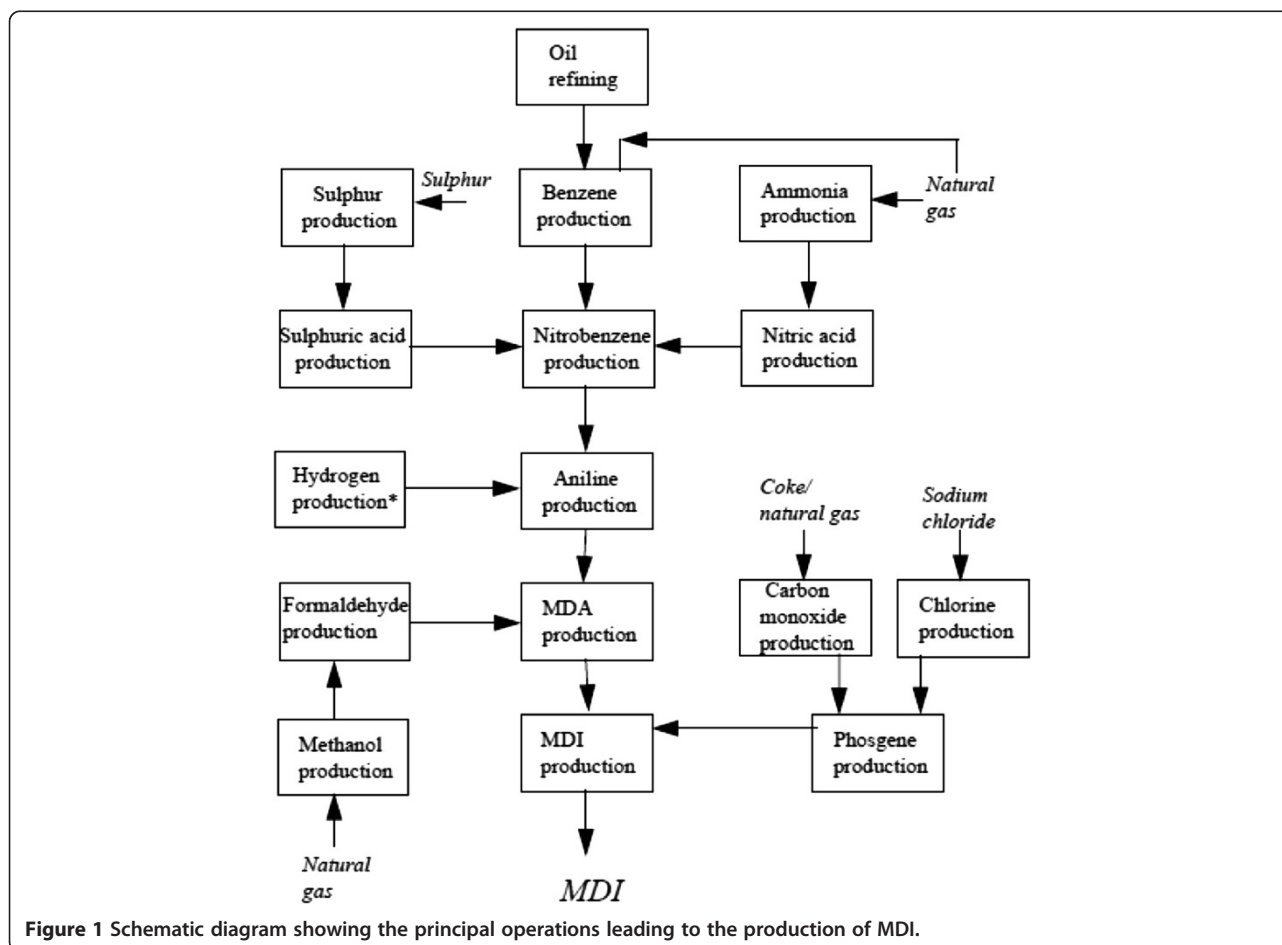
Oil refining

Sulphur production

Sulphur

Benzene production

Ammonia production

Natural gas

Sulphuric acid production

Nitrobenzene production

Nitric acid production

Hydrogen production*

Aniline production

Coke/ natural gas

Sodium chloride

Formaldehyde production

MDA production

Carbon monoxide production

Chlorine production

Methanol production

MDI production

Phosgene production

Natural gas

MDI

**Figure 1** Schematic diagram showing the principal operations leading to the production of MDI.